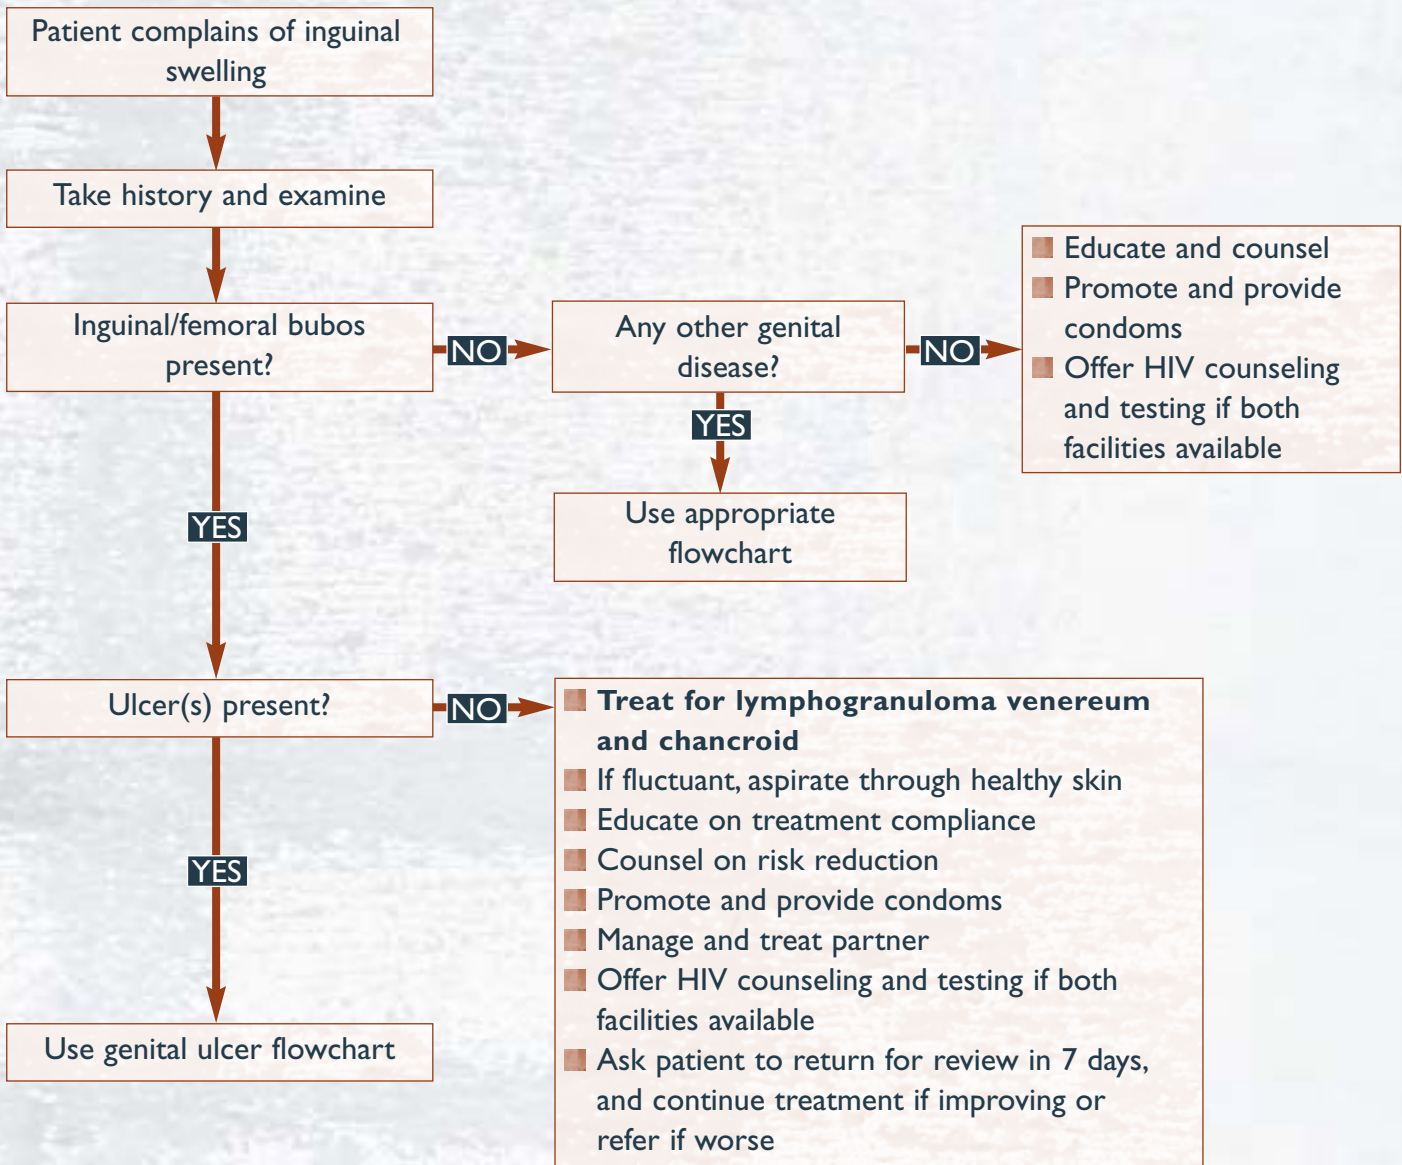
Patient complains of inguinal swelling

Take history and examine

Inguinal/femoral bubos present?

NO

Any other genital disease?

NO

Educate and counsel
Promote and provide condoms
Offer HIV counseling and testing if both facilities available

YES

Use appropriate flowchart

YES

Ulcer(s) present?

NO

**Treat for lymphogranuloma venereum and chancroid**
If fluctuant, aspirate through healthy skin
Educate on treatment compliance
Counsel on risk reduction
Promote and provide condoms
Manage and treat partner
Offer HIV counseling and testing if both facilities available
Ask patient to return for review in 7 days, and continue treatment if improving or refer if worse

YES

Use genital ulcer flowchart